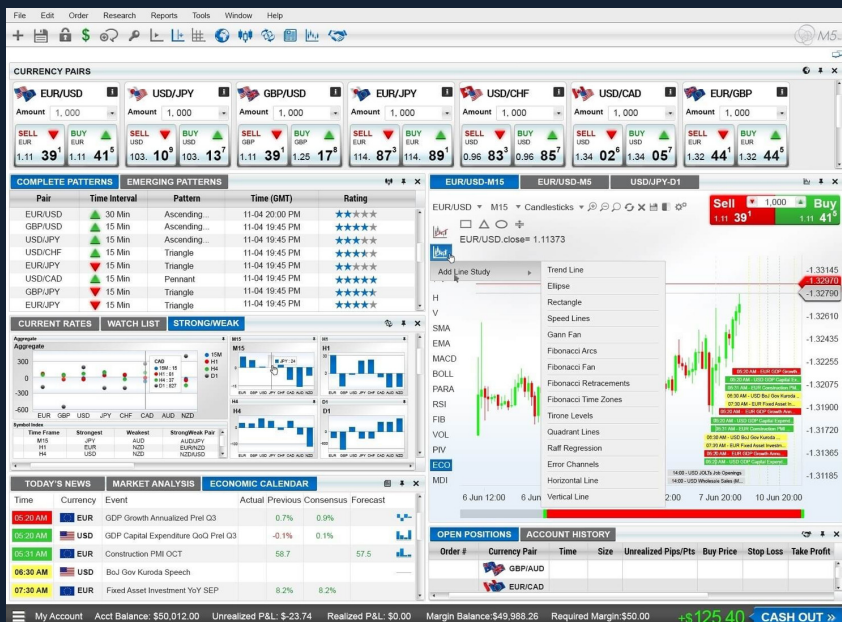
File Edit Order Research Reports Tools Window Help

M5

CURRENCY PAIRS

EUR/USD
Amount 1,000
SELL EUR 1.11 $39^1$
BUY EUR 1.11 $41^5$

USD/JPY
Amount 1,000
SELL USD 103. $10^9$
BUY USD 103. $13^7$

GBP/USD
Amount 1,000
SELL GBP 1.11 $39^1$
BUY GBP 1.25 $17^8$

EUR/JPY
Amount 1,000
SELL EUR 114. $87^3$
BUY EUR 114. $89^1$

USD/CHF
Amount 1,000
SELL USD 0.96 $83^3$
BUY USD 0.96 $85^7$

USD/CAD
Amount 1,000
SELL USD 1.34 $02^6$
BUY USD 1.34 $05^7$

EUR/GBP
Amount 1,000
SELL EUR 1.32 $44^1$
BUY EUR 1.32 $44^5$

COMPLETE PATTERNS EMERGING PATTERNS

| Pair | Time Interval | Pattern | Time (GMT) | Rating |
|---|---|---|---|---|
| EUR/USD | 30 Min | Ascending... | 11-04 20:00 PM | |
| GBP/USD | 15 Min | Ascending... | 11-04 19:45 PM | |
| USD/JPY | 15 Min | Ascending... | 11-04 19:45 PM | |
| USD/CHF | 15 Min | Triangle | 11-04 19:45 PM | |
| EUR/JPY | 15 Min | Triangle | 11-04 19:45 PM | |
| USD/CAD | 15 Min | Pennant | 11-04 19:45 PM | |
| GBP/JPY | 15 Min | Triangle | 11-04 19:45 PM | |
| EUR/JPY | 15 Min | Triangle | 11-04 19:45 PM | |

CURRENT RATES WATCH LIST STRONG/WEAK

Aggregate
Aggregate
300
0
-300
-600
EUR GBP USD JPY CHF CAD AUD NZD
CAD
15M
H1
H4
D1
M15
H1
H4
D1

Symbol Index
| Time Frame | Strongest | Weakest | StrongWeak Pair |
|---|---|---|---|
| M15 | JPY | AUD | AUD/JPY |
| H1 | EUR | NZD | EUR/NZD |
| H4 | USD | NZD | NZD/USD |

EUR/USD-M15 EUR/USD-M5 USD/JPY-D1

EUR/USD M15 Candlesticks
EUR/USD.close= 1.11373
Sell 1,000 Buy
1.11 $39^1$ 1.11 $41^5$

Add Line Study
H
V
SMA
EMA
MACD
BOLL
PARA
RSI
FIB
VOL
PIV
ECO
MDI

Trend Line
Ellipse
Rectangle
Speed Lines
Gann Fan
Fibonacci Arcs
Fibonacci Fan
Fibonacci Retracements
Fibonacci Time Zones
Tirone Levels
Quadrant Lines
Raff Regression
Error Channels
Horizontal Line
Vertical Line

-1.33145
-1.32970
-1.32790
-1.32610
-1.32435
-1.32255
-1.32075
-1.31900
-1.31720
-1.31365
-1.31185

6 Jun 12:00 6 Jun 2:00 7 Jun 20:00 10 Jun 20:00

TODAY'S NEWS MARKET ANALYSIS ECONOMIC CALENDAR

| Time | Currency | Event | Actual | Previous | Consensus | Forecast |
|---|---|---|---|---|---|---|
| 05:20 AM | EUR | GDP Growth Annualized Prel Q3 | | 0.7% | 0.9% | |
| 05:20 AM | USD | GDP Capital Expenditure QoQ Prel Q3 | | -0.1% | 0.1% | |
| 05:31 AM | EUR | Construction PMI OCT | | 58.7 | | 57.5 |
| 06:30 AM | USD | BoJ Gov Kuroda Speech | | | | |
| 07:30 AM | EUR | Fixed Asset Investment YoY SEP | | 8.2% | 8.2% | |

OPEN POSITIONS ACCOUNT HISTORY

| Order # | Currency Pair | Time | Size | Unrealized Pips/Pts | Buy Price | Stop Loss | Take Profit |
|---|---|---|---|---|---|---|---|
| | GBP/AUD | | | | | | |
| | EUR/CAD | | | | | | |

My Account Acct Balance: $50,012.00 Unrealized P&L: $-23.74 Realized P&L: $0.00 Margin Balance:$49,988.26 Required Margin:$50.00 +$125.40 CASH OUT »